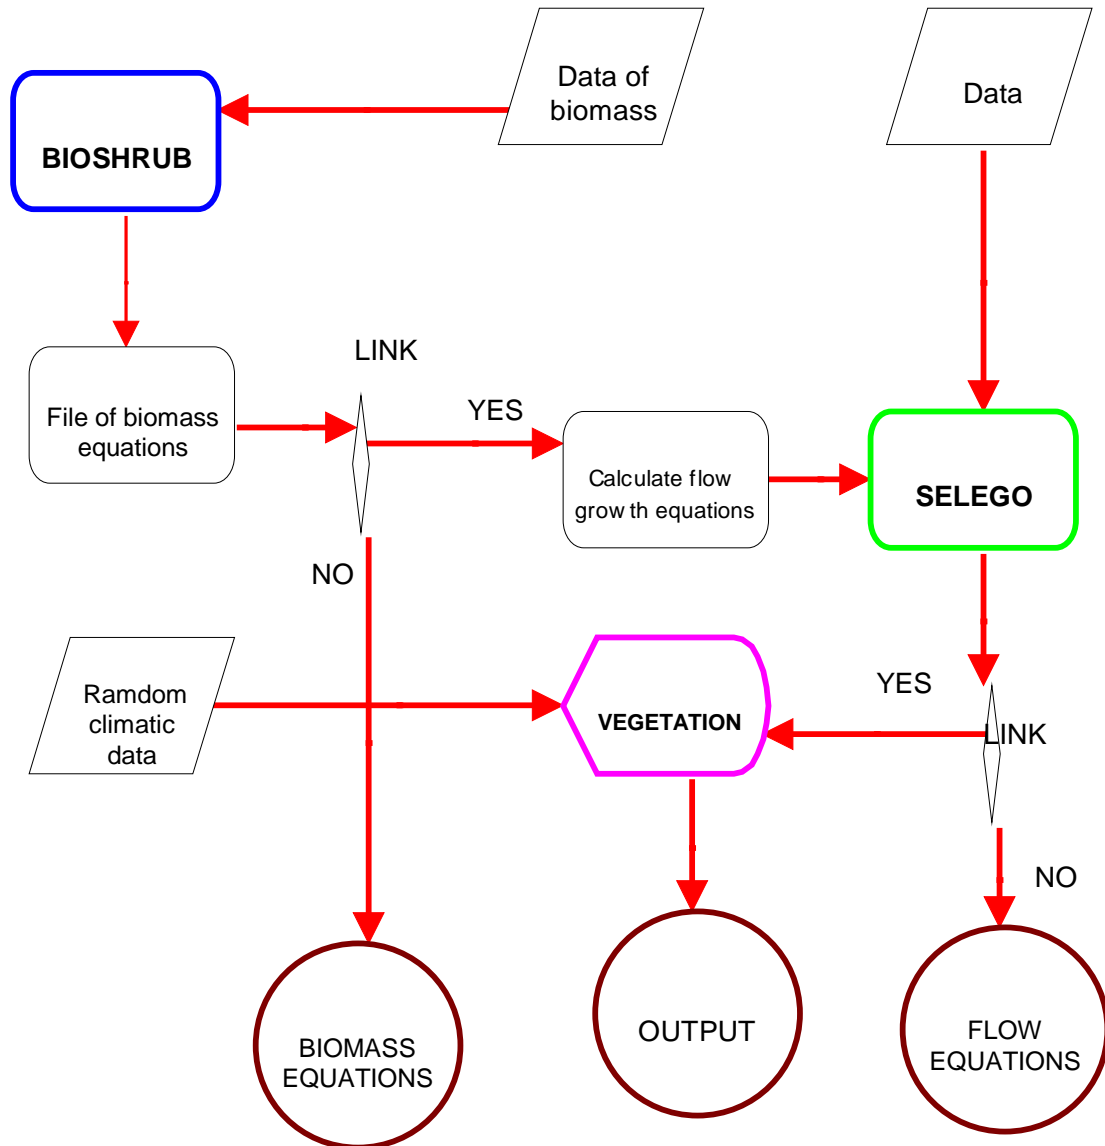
Data of biomass

Data

BIOSHRUB

LINK

File of biomass equations

YES

Calculate flow grow th equations

SELEGO

NO

Ramdom climatic data

VEGETATION

YES

LINK

NO

BIOMASS EQUATIONS

OUTPUT

FLOW EQUATIONS